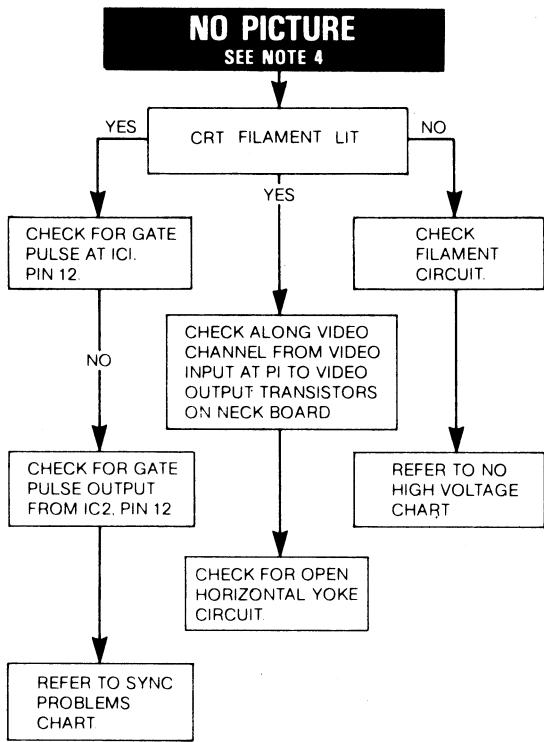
NO PICTURE
SEE NOTE 4

CRT FILAMENT LIT

YES

YES

NO

CHECK FOR GATE PULSE AT ICI. PIN 12.

NO

CHECK FOR GATE PULSE OUTPUT FROM IC2, PIN 12

REFER TO SYNC PROBLEMS CHART.

CHECK ALONG VIDEO CHANNEL FROM VIDEO INPUT AT PI TO VIDEO OUTPUT TRANSISTORS ON NECK BOARD

CHECK FOR OPEN HORIZONTAL YOKE CIRCUIT.

CHECK FILAMENT CIRCUIT.

REFER TO NO HIGH VOLTAGE CHART